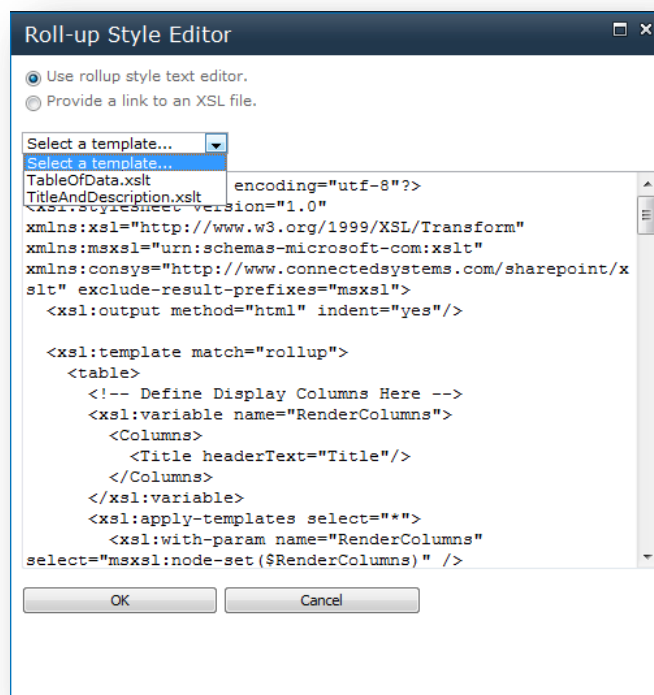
Roll-up Style Editor

Use rollup style text editor.
Provide a link to an XSL file.

Select a template...
Select a template...
TableOfData.xslt
TitleAndDescription.xslt

encoding="utf-8"?>
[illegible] version="1.0"
xmlns:xsl="http://www.w3.org/1999/XSL/Transform"
xmlns:msxsl="urn:schemas-microsoft-com:xslt"
xmlns:consys="http://www.connectedsystems.com/sharepoint/xslt" exclude-result-prefixes="msxsl">
<xsl:output method="html" indent="yes"/>

<xsl:template match="rollup">
<table>
<!-- Define Display Columns Here -->
<xsl:variable name="RenderColumns">
<Columns>
<Title headerText="Title"/>
</Columns>
</xsl:variable>
<xsl:apply-templates select="*">
<xsl:with-param name="RenderColumns"
select="msxsl:node-set($RenderColumns)" />

OK
Cancel